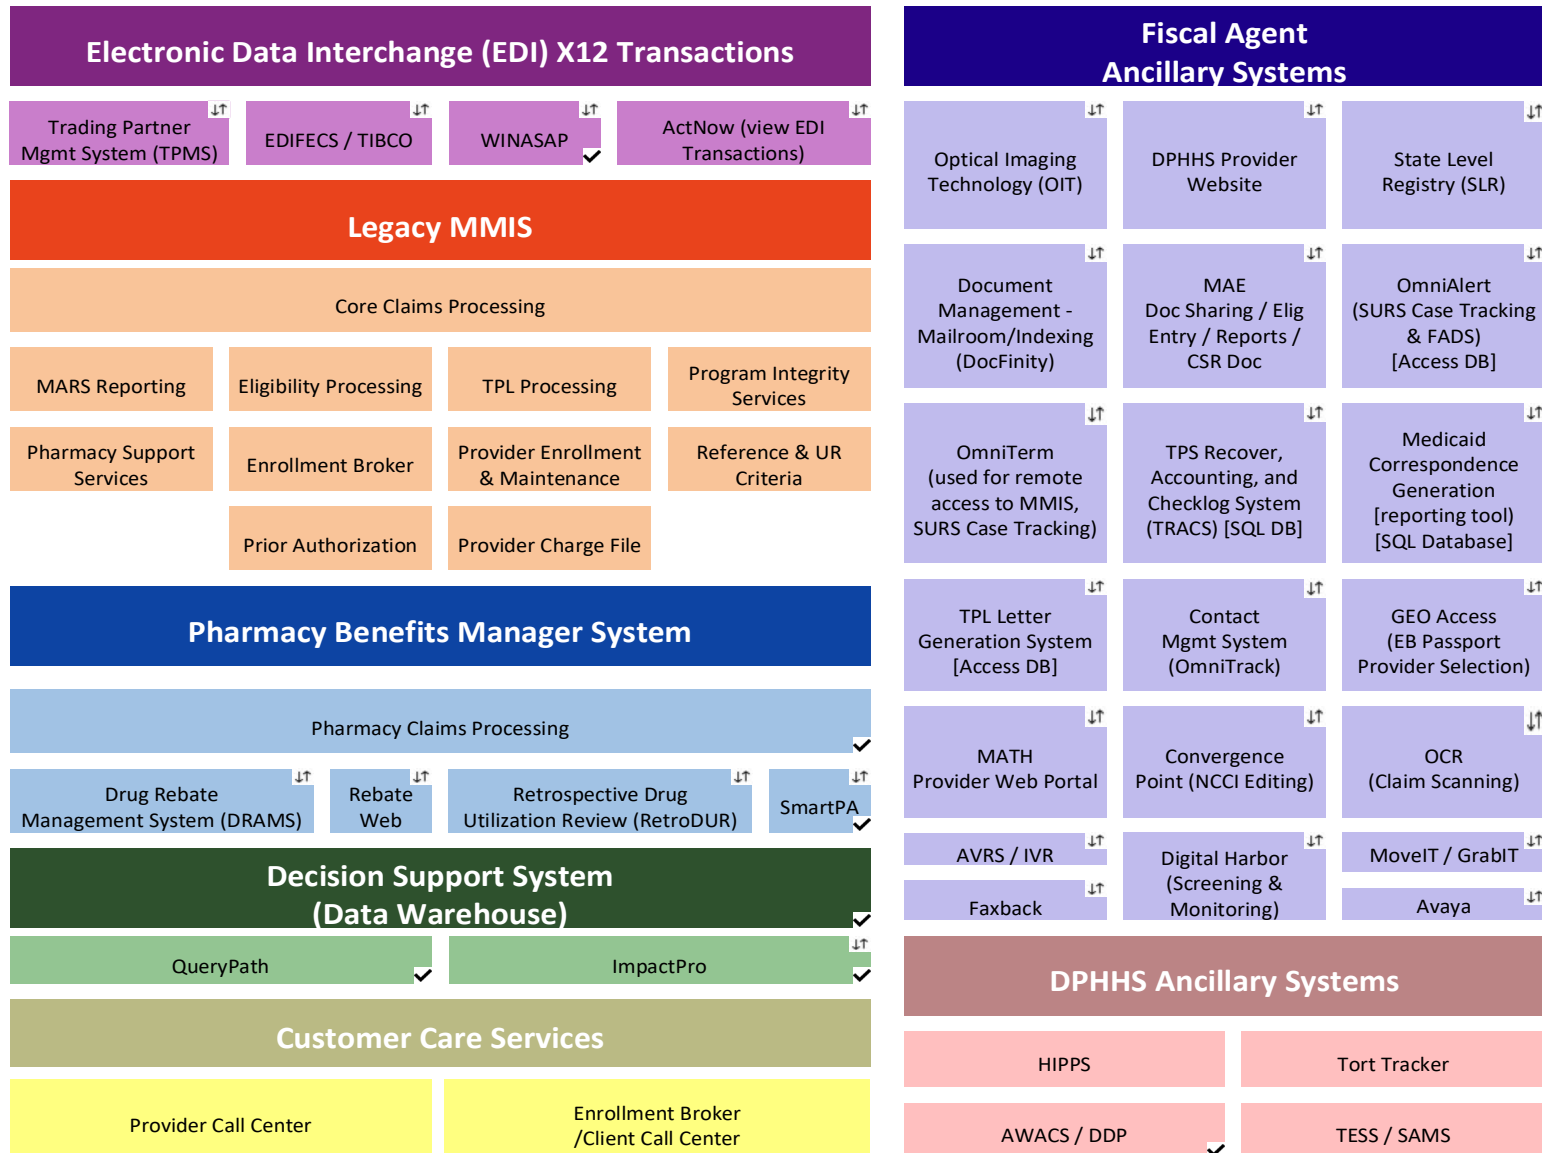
Electronic Data Interchange (EDI) X12 Transactions

Trading Partner Mgmt System (TPMS)

EDIFECS / TIBCO

WINASAP

ActNow (view EDI Transactions)

Legacy MMIS

Core Claims Processing

MARS Reporting

Eligibility Processing

TPL Processing

Program Integrity Services

Pharmacy Support Services

Enrollment Broker

Provider Enrollment & Maintenance

Reference & UR Criteria

Prior Authorization

Provider Charge File

Pharmacy Benefits Manager System

Pharmacy Claims Processing

Drug Rebate Management System (DRAMS)

Rebate Web

Retrospective Drug Utilization Review (RetroDUR)

SmartPA

Decision Support System (Data Warehouse)

QueryPath

ImpactPro

Customer Care Services

Provider Call Center

Enrollment Broker /Client Call Center

Fiscal Agent Ancillary Systems

Optical Imaging Technology (OIT)

DPHHS Provider Website

State Level Registry (SLR)

Document Management - Mailroom/Indexing (DocFinity)

MAE Doc Sharing / Elig Entry / Reports / CSR Doc

OmniAlert (SURS Case Tracking & FADS) [Access DB]

OmniTerm (used for remote access to MMIS, SURS Case Tracking)

TPS Recover, Accounting, and Checklog System (TRACS) [SQL DB]

Medicaid Correspondence Generation [reporting tool) [SQL Database]

TPL Letter Generation System [Access DB]

Contact Mgmt System (OmniTrack)

GEO Access (EB Passport Provider Selection)

MATH Provider Web Portal

Convergence Point (NCCI Editing)

OCR (Claim Scanning)

AVRS / IVR

Faxback

Digital Harbor (Screening & Monitoring)

MoveIT / GrabIT

Avaya

DPHHS Ancillary Systems

HIPPS

Tort Tracker

AWACS / DDP

TESS / SAMS